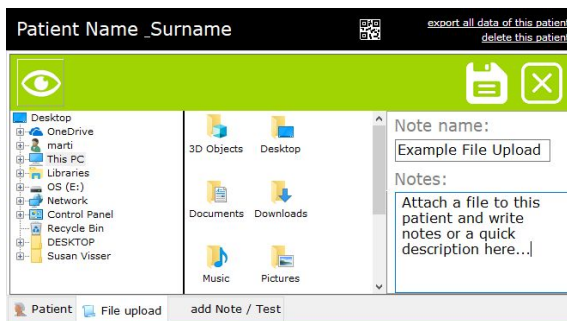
Patient Name _Surname

export all data of this patient
delete this patient

Desktop
OneDrive
marti
This PC
Libraries
OS (E:)
Network
Control Panel
Recycle Bin
DESKTOP
Susan Visser

3D Objects
Desktop
Documents
Downloads
Music
Pictures

Note name:
Example File Upload
Notes:
Attach a file to this patient and write notes or a quick description here...

Patient
File upload
add Note / Test